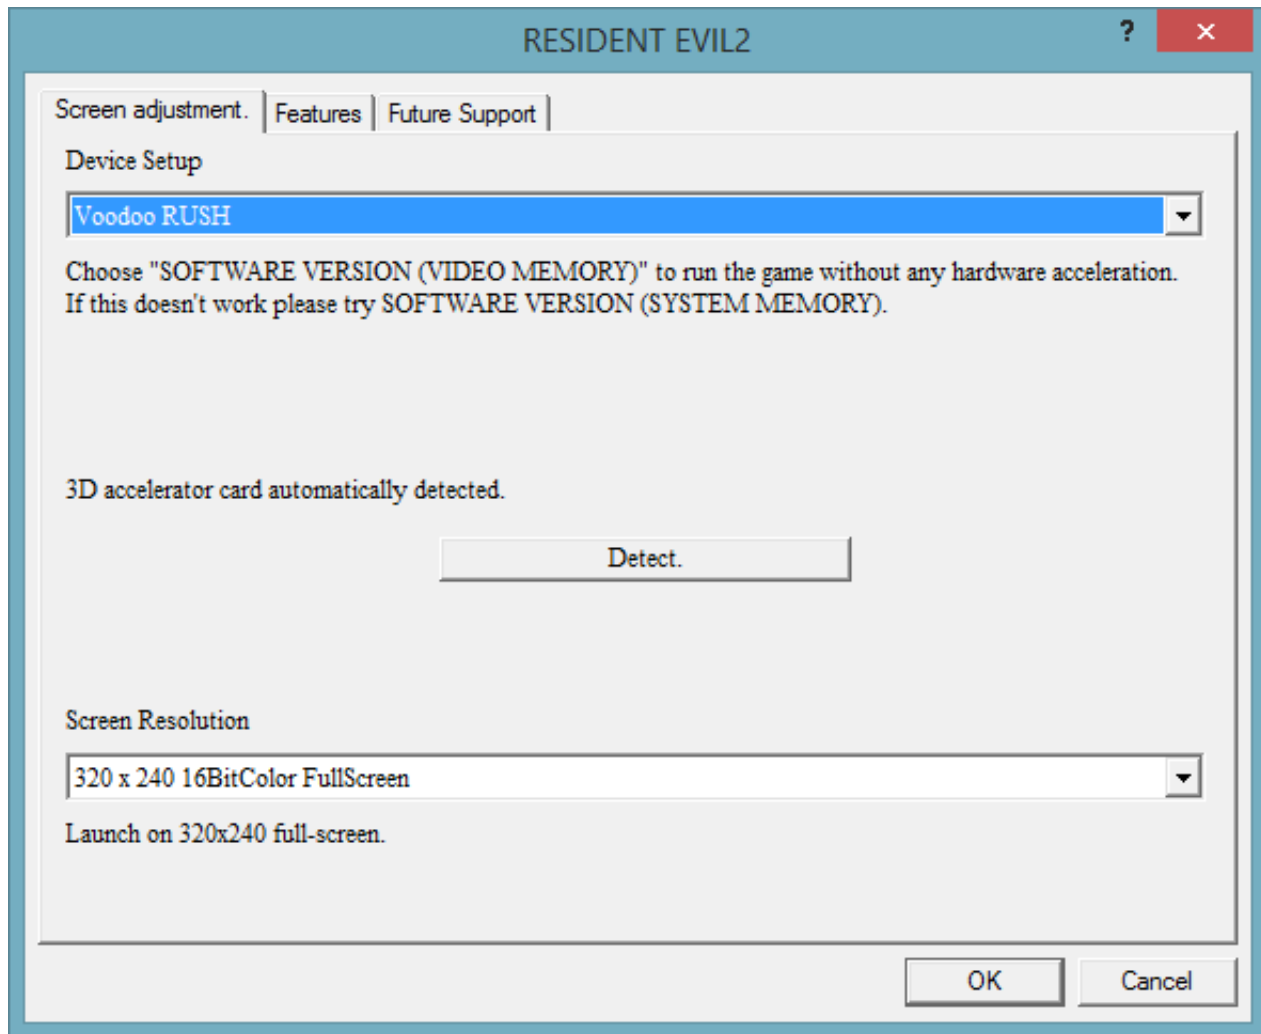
RESIDENT EVIL2

?

×

Screen adjustment.

Features

Future Support

Device Setup

Voodoo RUSH

Choose "SOFTWARE VERSION (VIDEO MEMORY)" to run the game without any hardware acceleration. If this doesn't work please try SOFTWARE VERSION (SYSTEM MEMORY).

3D accelerator card automatically detected.

Detect.

Screen Resolution

320 x 240 16BitColor FullScreen

Launch on 320x240 full-screen.

OK

Cancel